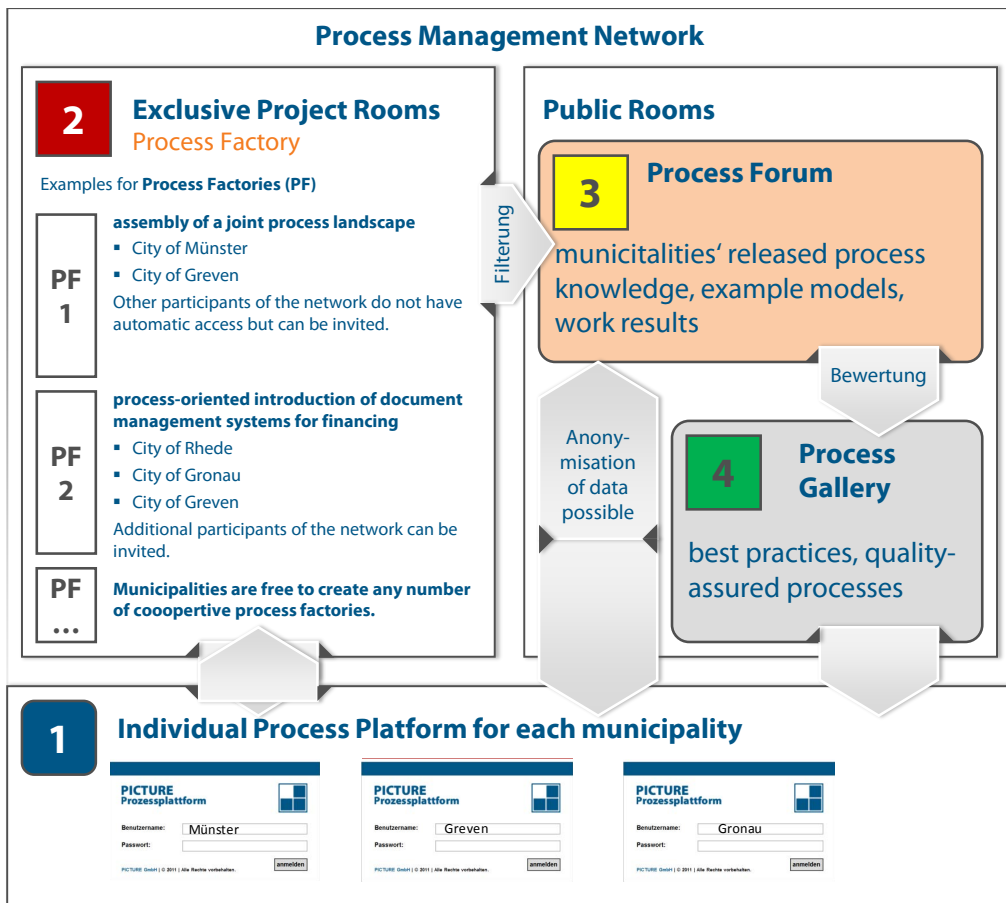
Process Management Network

2

Exclusive Project Rooms

Process Factory

Examples for **Process Factories (PF)**

PF 1

**assembly of a joint process landscape**

- City of Münster
- City of Greven

Other participants of the network do not have automatic access but can be invited.

PF 2

**process-oriented introduction of document management systems for financing**

- City of Rhede
- City of Gronau
- City of Greven

Additional participants of the network can be invited.

PF ...

**Municipalities are free to create any number of cooopertive process factories.**

Filterung

Public Rooms

3

Process Forum

municitalities' released process knowledge, example models, work results

Bewertung

Anony-misation of data possible

4

Process Gallery

best practices, quality-assured processes

1

Individual Process Platform for each municipality

PICTURE Prozessplattform

Benutzername: Münster

Passwort:

anmelden

PICTURE GmbH | © 2011 | Alle Rechte vorbehalten.

PICTURE Prozessplattform

Benutzername: Greven

Passwort:

anmelden

PICTURE GmbH | © 2011 | Alle Rechte vorbehalten.

PICTURE Prozessplattform

Benutzername: Gronau

Passwort:

anmelden

PICTURE GmbH | © 2011 | Alle Rechte vorbehalten.